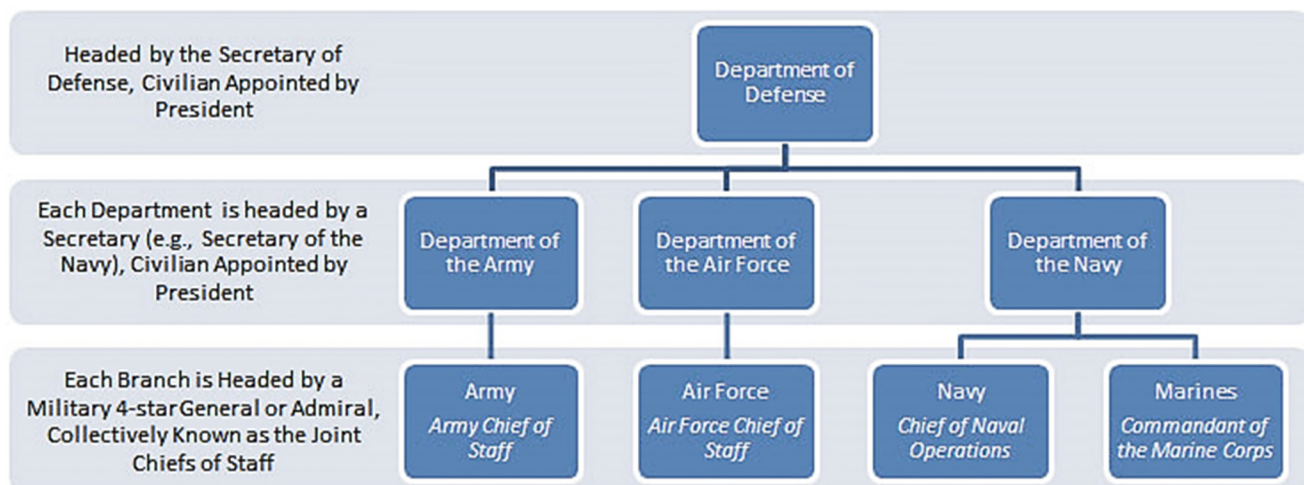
Headed by the Secretary of Defense, Civilian Appointed by President

Department of Defense

Each Department is headed by a Secretary (e.g., Secretary of the Navy), Civilian Appointed by President

Department of the Army

Department of the Air Force

Department of the Navy

Each Branch is Headed by a Military 4-star General or Admiral, Collectively Known as the Joint Chiefs of Staff

Army
*Army Chief of Staff*

Air Force
*Air Force Chief of Staff*

Navy
*Chief of Naval Operations*

Marines
*Commandant of the Marine Corps*